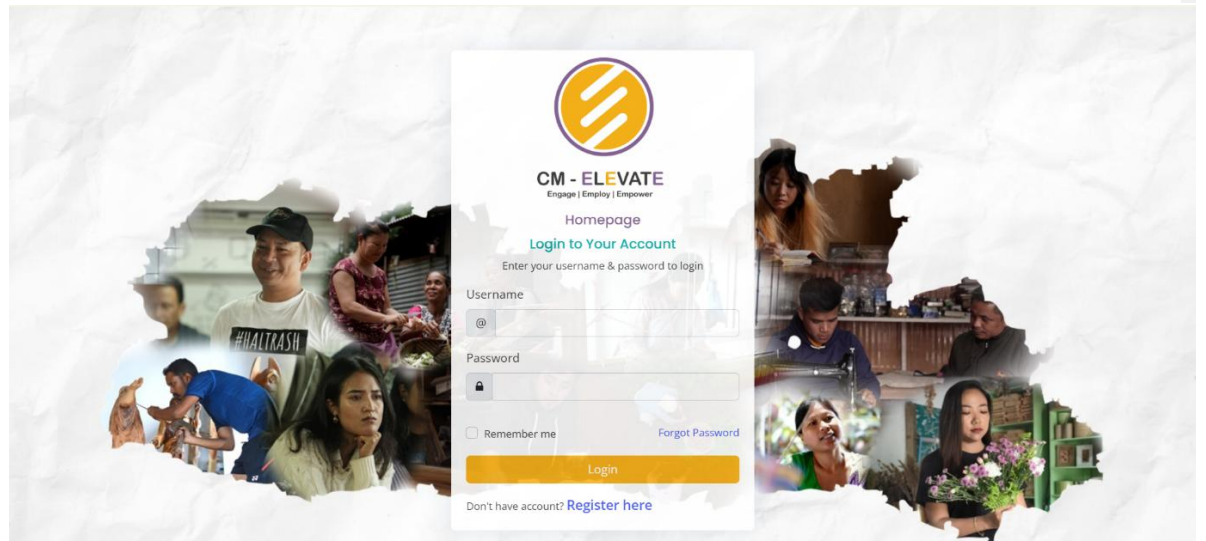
CM - ELEVATE
Engage | Employ | Empower

Homepage

Login to Your Account

Enter your username & password to login

Username

@

Password

Remember me

Forgot Password

Login

Don't have account? Register here

#HALTRASH